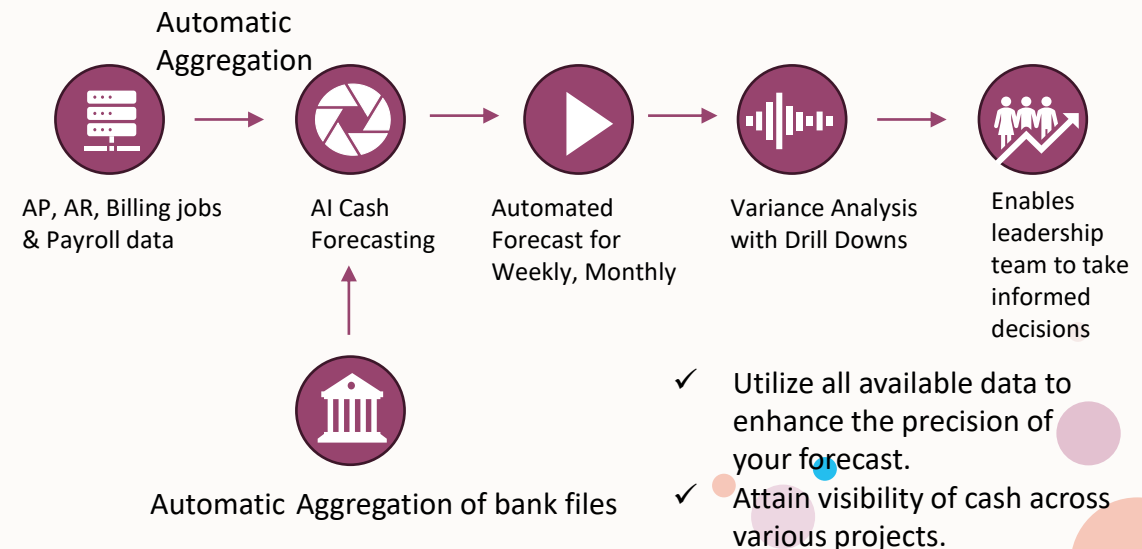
Automatic Aggregation

AP, AR, Billing jobs & Payroll data

AI Cash Forecasting

Automated Forecast for Weekly, Monthly

Variance Analysis with Drill Downs

Enables leadership team to take informed decisions

Automatic Aggregation of bank files

✓ Utilize all available data to enhance the precision of your forecast.

✓ Attain visibility of cash across various projects.